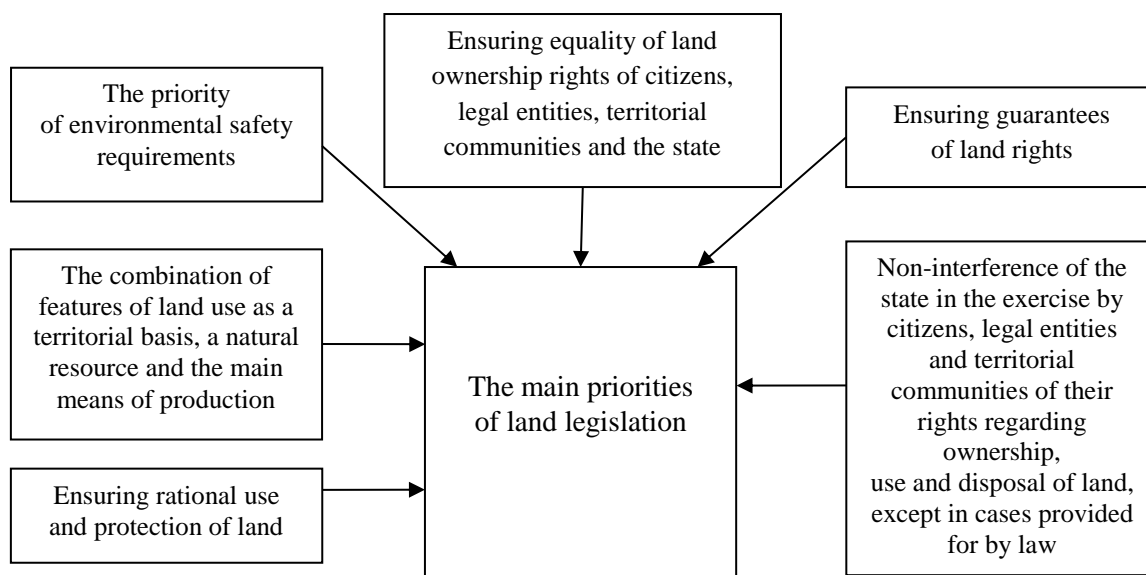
The priority of environmental safety requirements

Ensuring equality of land ownership rights of citizens, legal entities, territorial communities and the state

Ensuring guarantees of land rights

The combination of features of land use as a territorial basis, a natural resource and the main means of production

The main priorities of land legislation

Non-interference of the state in the exercise by citizens, legal entities and territorial communities of their rights regarding ownership, use and disposal of land, except in cases provided for by law

Ensuring rational use and protection of land